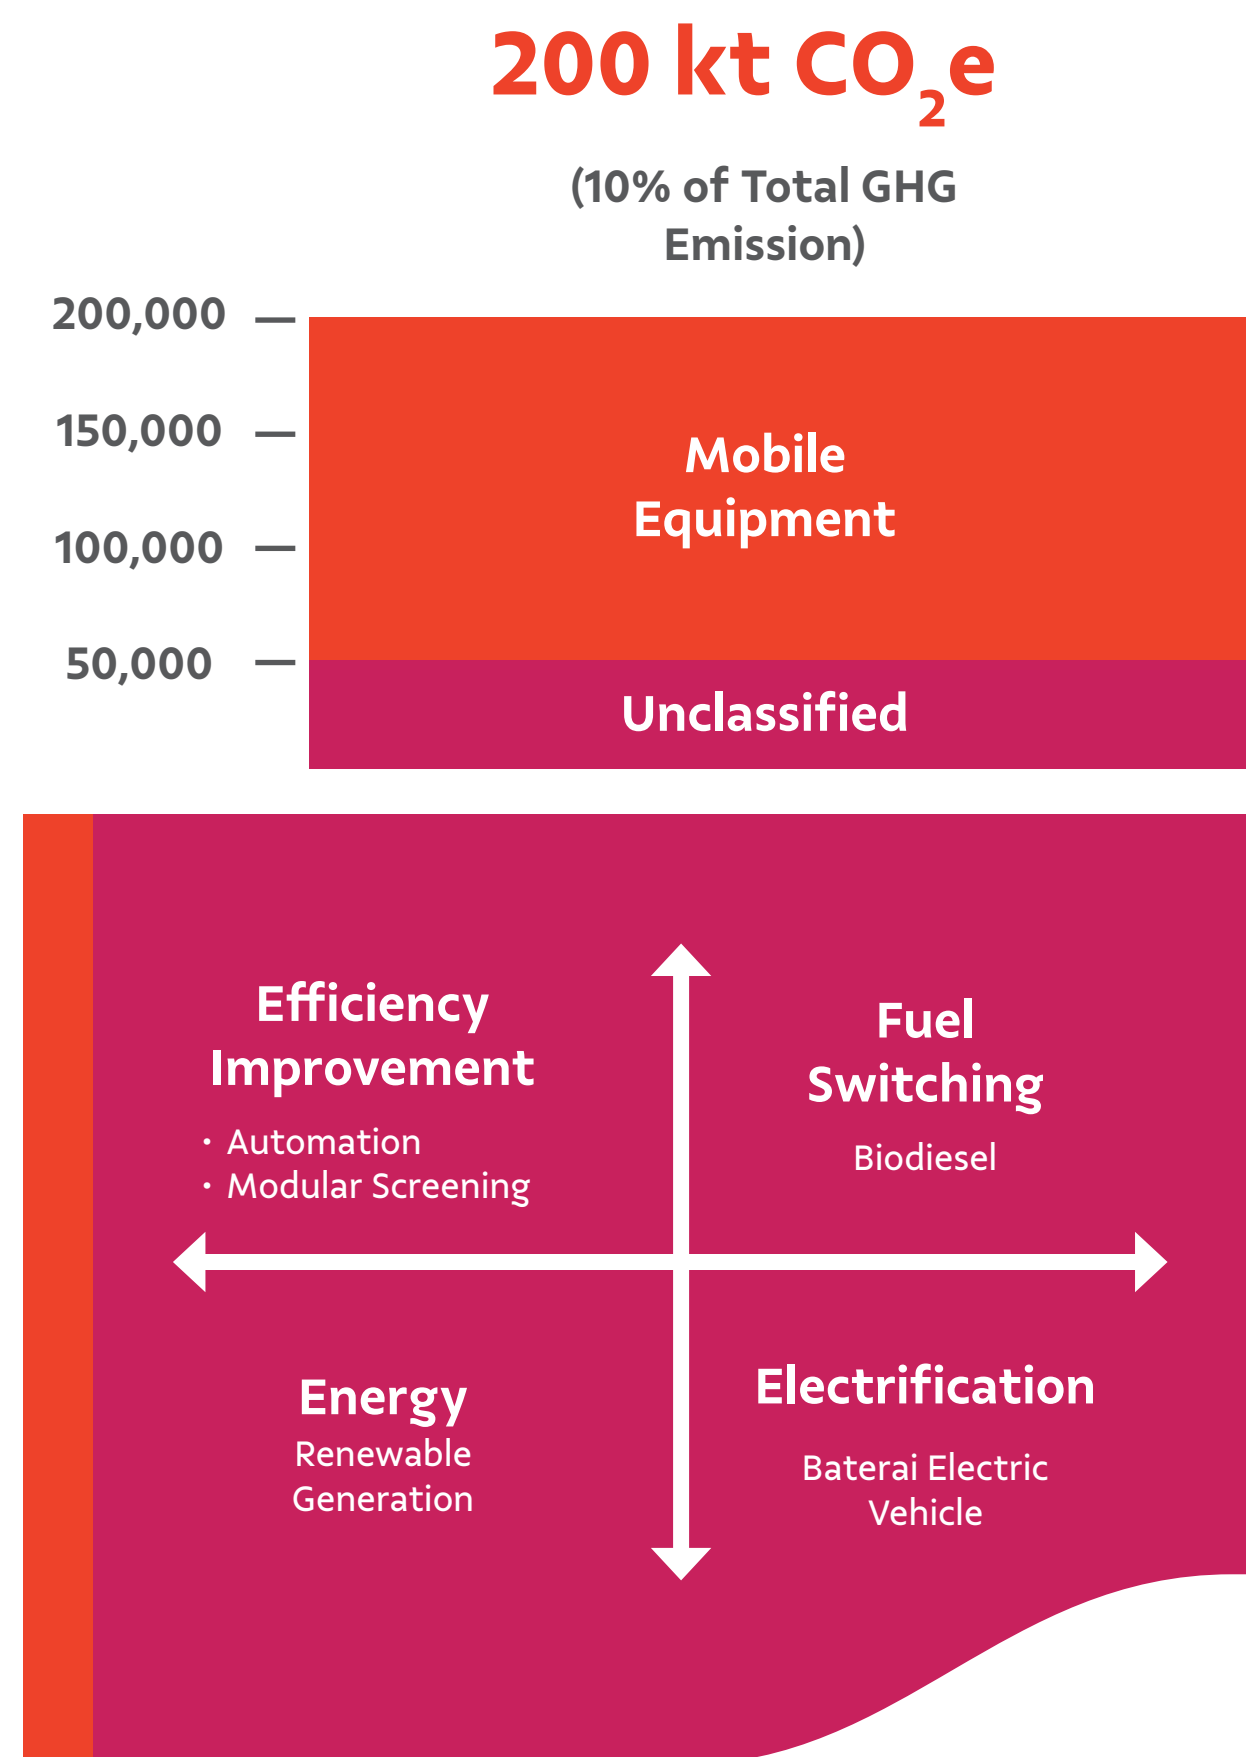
200 kt $CO_2$e

(10% of Total GHG Emission)

200,000
150,000
100,000
50,000

Mobile Equipment

Unclassified

Efficiency Improvement

• Automation
• Modular Screening

Fuel Switching

Biodiesel

Energy
Renewable Generation

Electrification

Baterai Electric Vehicle